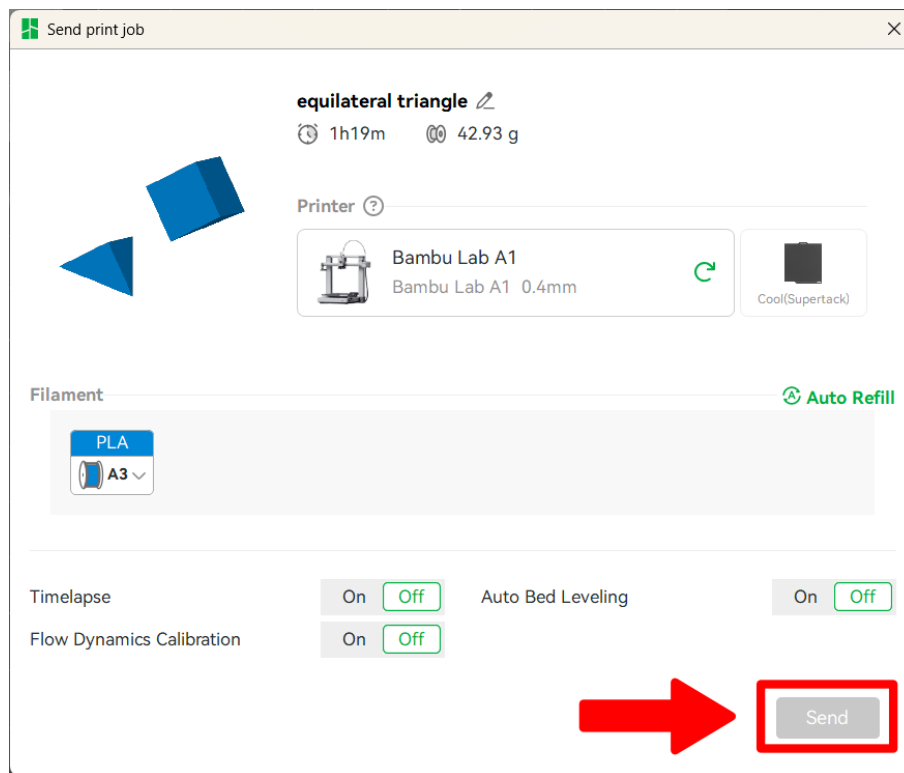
Send print job

equilateral triangle

1h19m 42.93 g

Printer ?

Bambu Lab A1
Bambu Lab A1 0.4mm

Cool(Supertack)

Filament

Auto Refill

PLA
A3

Timelapse On Off
Auto Bed Leveling On Off
Flow Dynamics Calibration On Off

Send